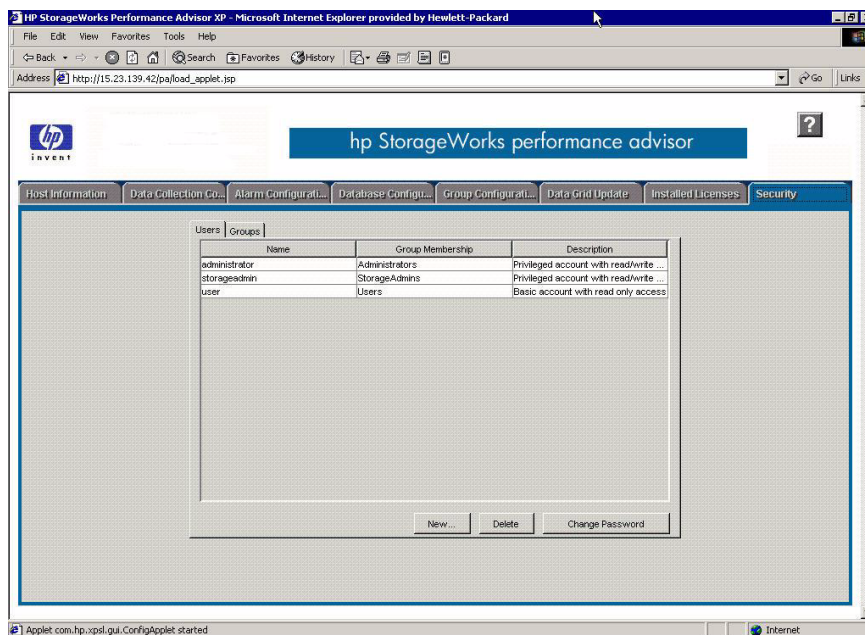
HP StorageWorks Performance Advisor XP - Microsoft Internet Explorer provided by Hewlett-Packard

File Edit View Favorites Tools Help

Back Search Favorites History

Address http://15.23.139.42/pa/load_applet.jsp

Go Links

invent

hp StorageWorks performance advisor

?

Host Information | Data Collection Co... | Alarm Configurati... | Database Configu... | Group Configurati... | Data Grid Update | Installed Licenses | Security

Users | Groups

| Name | Group Membership | Description |
|---|---|---|
| administrator | Administrators | Privileged account with read/write ... |
| storageadmin | StorageAdmins | Privileged account with read/write ... |
| user | Users | Basic account with read only access |

New... Delete Change Password

Applet com.hp.xpsl.gui.ConfigApplet started

Internet